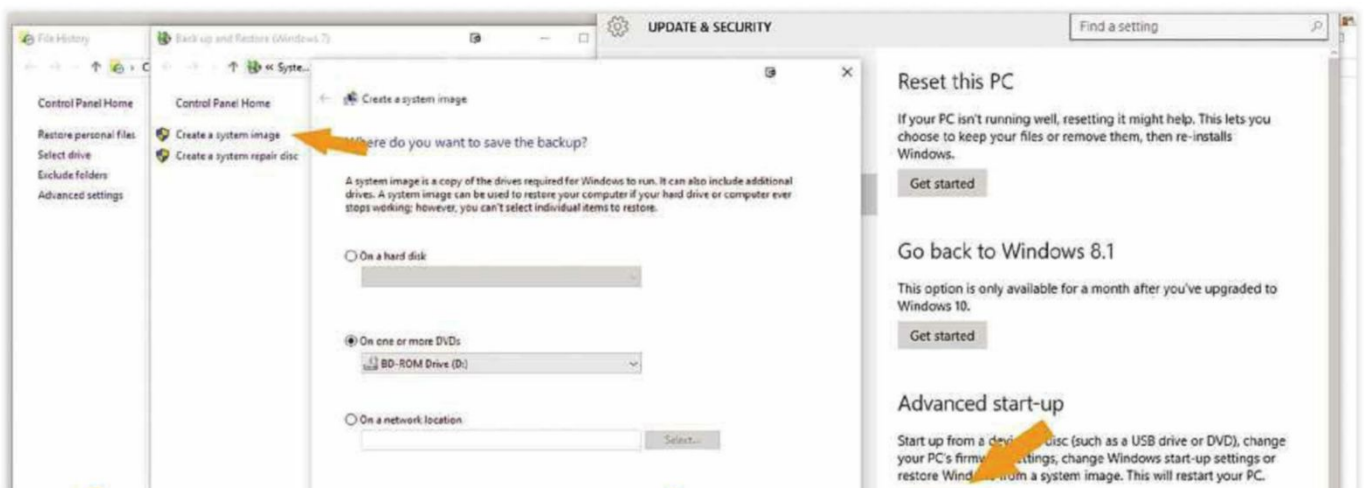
File History

Control Panel Home

Restore personal files

Select drive

Exclude folders

Advanced settings

Back up and Restore (Windows 7)

« Syste...

Control Panel Home

Create a system image

Create a system repair disc

Create a system image

Where do you want to save the backup?

A system image is a copy of the drives required for Windows to run. It can also include additional drives. A system image can be used to restore your computer if your hard drive or computer ever stops working; however, you can't select individual items to restore.

On a hard disk

On one or more DVDs

BD-ROM Drive (D:)

On a network location

Select...

UPDATE & SECURITY

Find a setting

Reset this PC

If your PC isn't running well, resetting it might help. This lets you choose to keep your files or remove them, then re-installs Windows.

Get started

Go back to Windows 8.1

This option is only available for a month after you've upgraded to Windows 10.

Get started

Advanced start-up

Start up from a dev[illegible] disc (such as a USB drive or DVD), change your PC's firmw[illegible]ettings, change Windows start-up settings or restore Wind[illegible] from a system image. This will restart your PC.